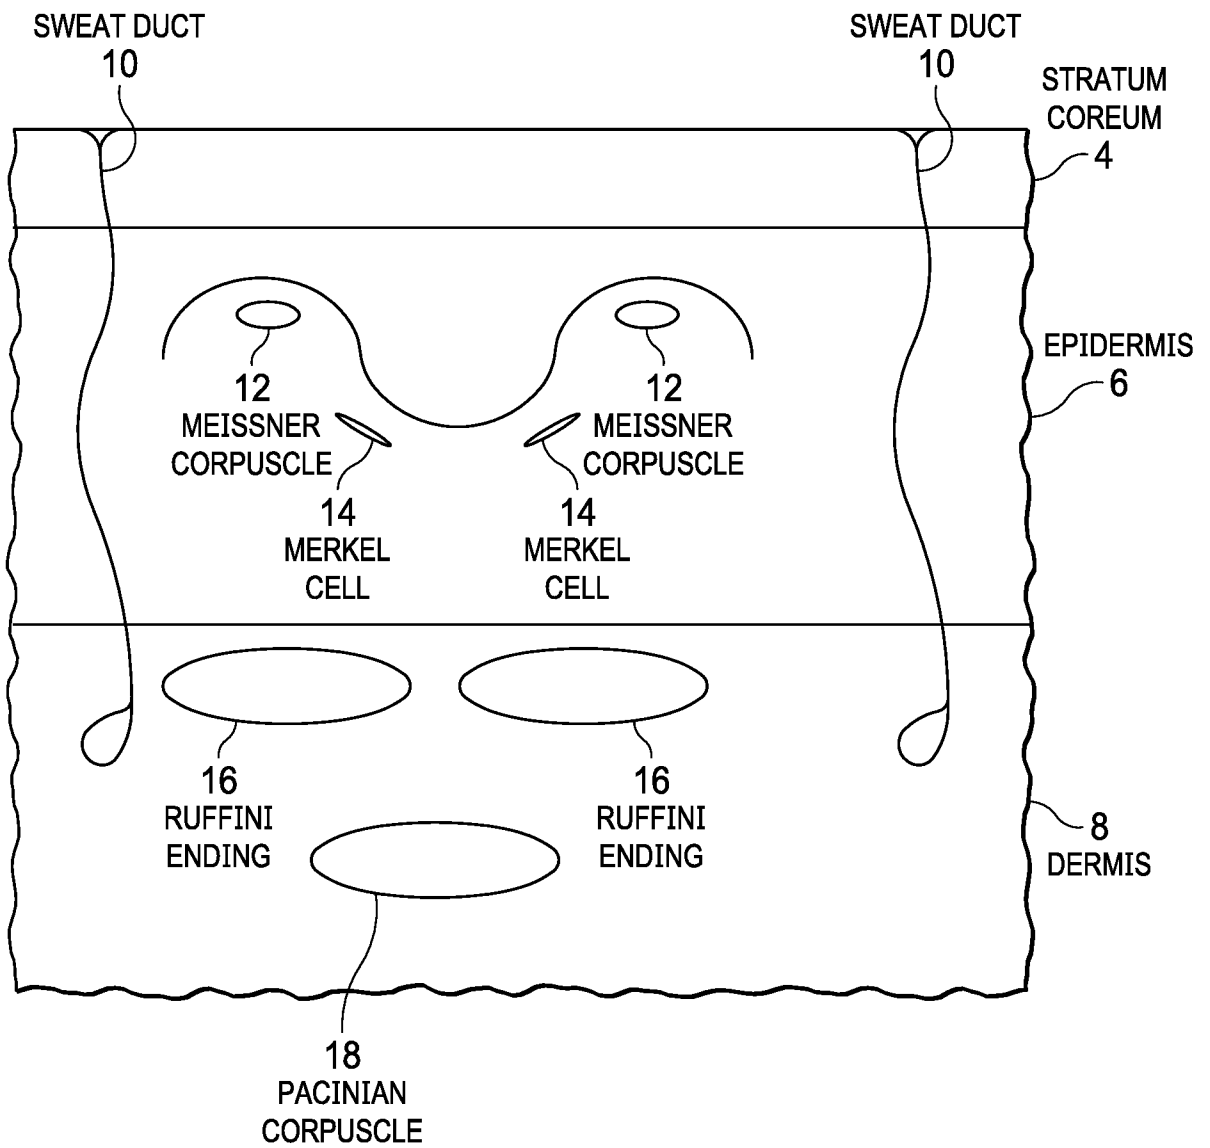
SWEAT DUCT
10

SWEAT DUCT
10

STRATUM
COREUM
4

EPIDERMIS
6

12
MEISSNER
CORPUSCLE

12
MEISSNER
CORPUSCLE

14
MERKEL
CELL

14
MERKEL
CELL

16
RUFFINI
ENDING

16
RUFFINI
ENDING

8
DERMIS

18
PACINIAN
CORPUSCLE